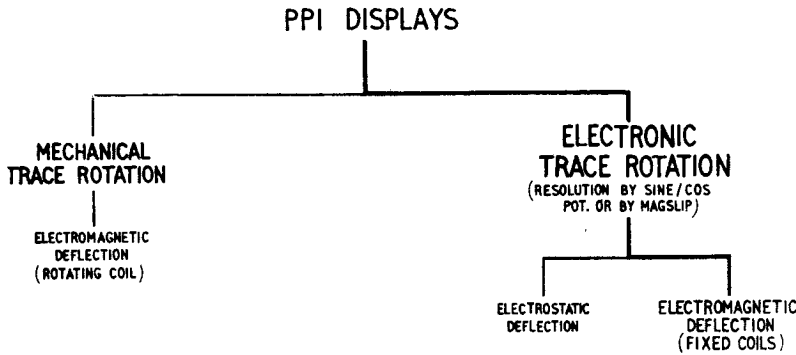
PPI DISPLAYS

MECHANICAL TRACE ROTATION

ELECTROMAGNETIC DEFLECTION (ROTATING COIL)

ELECTRONIC TRACE ROTATION (RESOLUTION BY SINE/COS POT. OR BY MAGSLIP)

ELECTROSTATIC DEFLECTION

ELECTROMAGNETIC DEFLECTION (FIXED COILS)